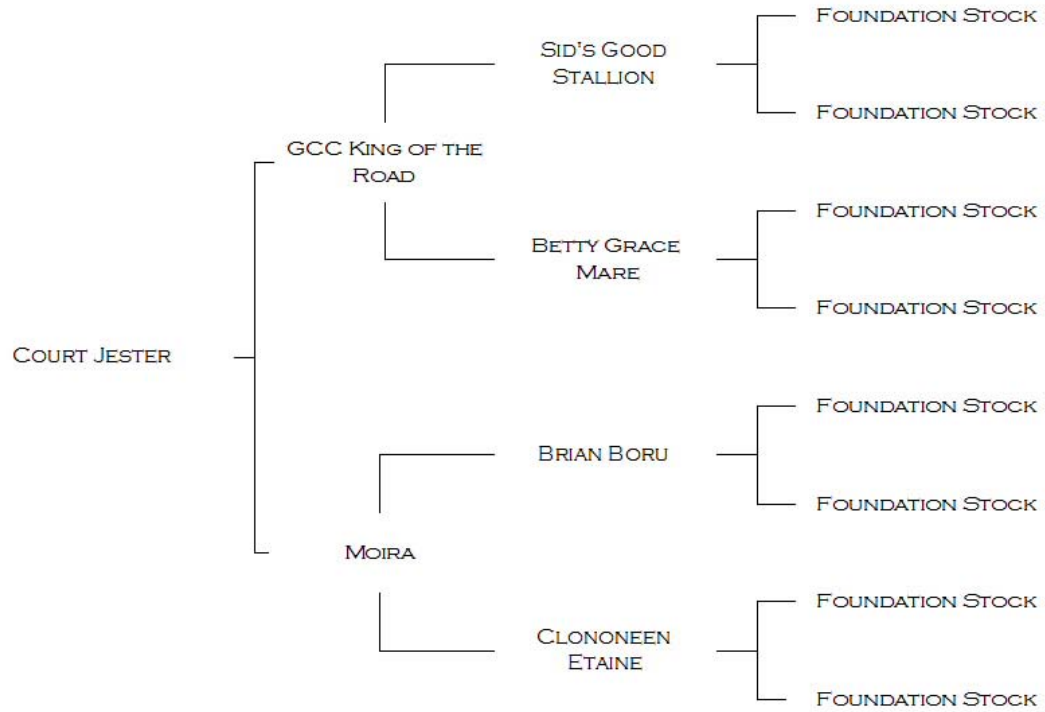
Court Jester

GCC King of the Road

Sid's Good Stallion

Foundation Stock

Foundation Stock

Betty Grace Mare

Foundation Stock

Foundation Stock

Moira

Brian Boru

Foundation Stock

Foundation Stock

Clononeen Etaine

Foundation Stock

Foundation Stock